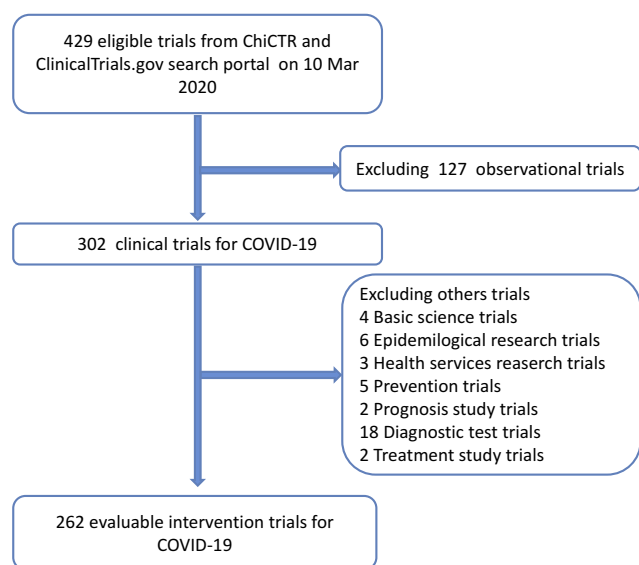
429 eligible trials from ChiCTR and ClinicalTrials.gov search portal on 10 Mar 2020

Excluding 127 observational trials

302 clinical trials for COVID-19

Excluding others trials
4 Basic science trials
6 Epidemilogical research trials
3 Health services reaserch trials
5 Prevention trials
2 Prognosis study trials
18 Diagnostic test trials
2 Treatment study trials

262 evaluable intervention trials for COVID-19